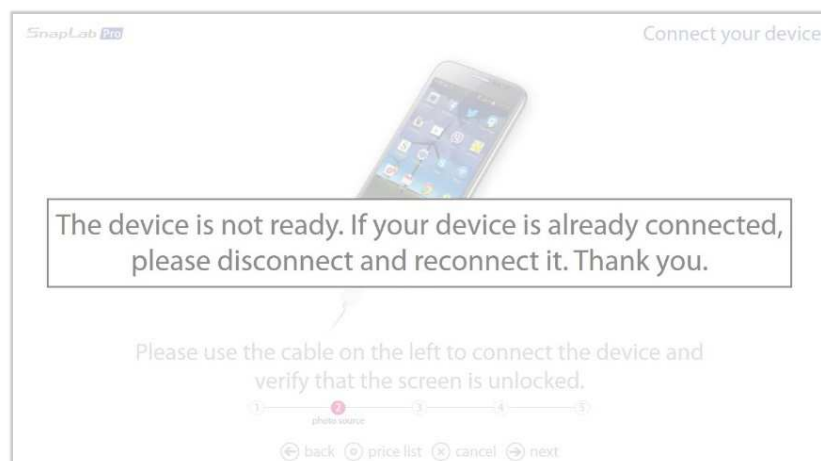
SnapLab Pro

Connect your device

The device is not ready. If your device is already connected, please disconnect and reconnect it. Thank you.

Please use the cable on the left to connect the device and verify that the screen is unlocked.

1 2 3 4 5
photo source

back price list cancel next